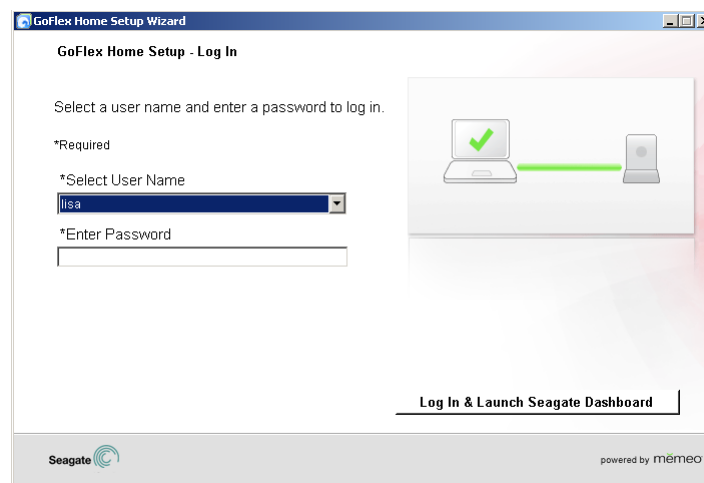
GoFlex Home Setup Wizard

GoFlex Home Setup - Log In

Select a user name and enter a password to log in.

*Required

*Select User Name

lisa

*Enter Password

Log In & Launch Seagate Dashboard

Seagate

powered by memeo